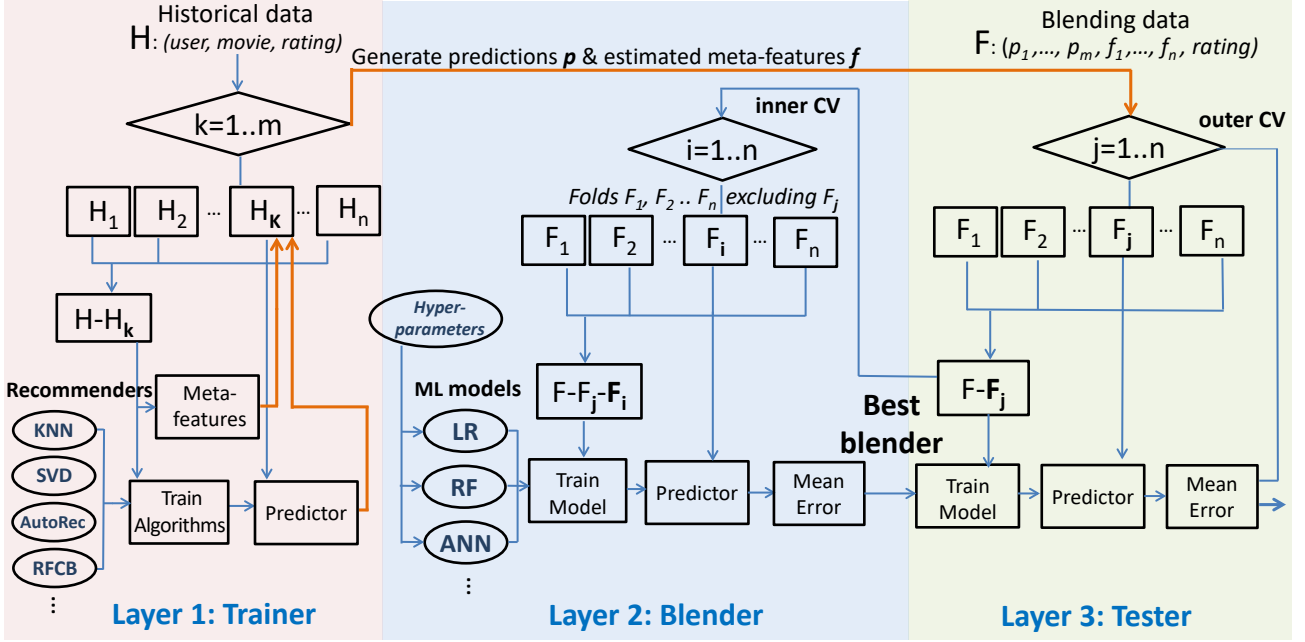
Historical data

H: (user, movie, rating)

Generate predictions $\boldsymbol{p}$ & estimated meta-features $\boldsymbol{f}$

Blending data

F: $(p_1,\dots, p_m, f_1,\dots, f_n, rating)$

k=1..m

inner CV

i=1..n

outer CV

j=1..n

$H_1$ $H_2$ … $H_K$ … $H_n$

Folds $F_1$, $F_2$ .. $F_n$ excluding $F_j$

$F_1$ $F_2$ … $F_i$ … $F_n$

$F_1$ $F_2$ … $F_j$ … $F_n$

$H\text{-}H_k$

Hyper-parameters

Recommenders

Meta-features

ML models

$F\text{-}F_j\text{-}F_i$

$F\text{-}F_j$

Best blender

KNN

SVD

AutoRec

RFCB

⋮

Train Algorithms

Predictor

LR

RF

ANN

⋮

Train Model

Predictor

Mean Error

Train Model

Predictor

Mean Error

Layer 1: Trainer

Layer 2: Blender

Layer 3: Tester